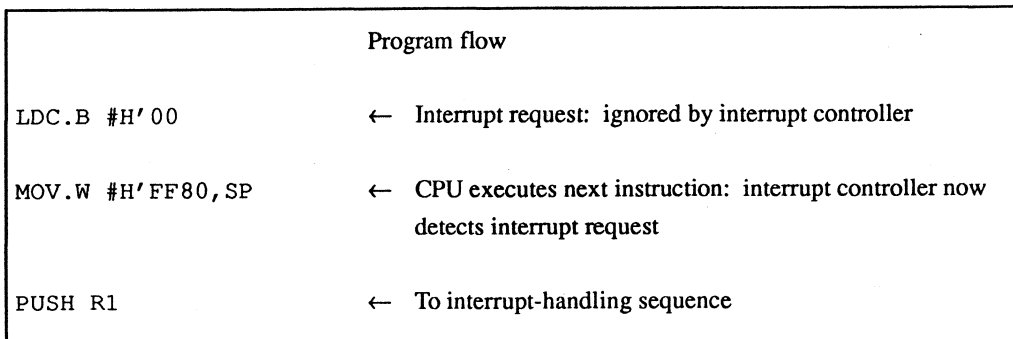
Program flow

LDC.B #H'00 ← Interrupt request: ignored by interrupt controller

MOV.W #H'FF80,SP ← CPU executes next instruction: interrupt controller now detects interrupt request

PUSH R1 ← To interrupt-handling sequence